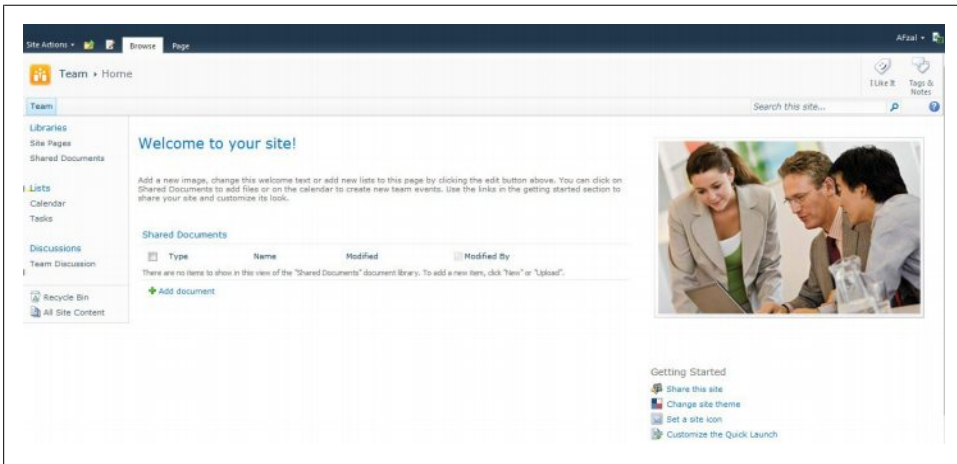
Site Actions ▾ Browse Page

AFzal ▾

Team ▸ Home

I Like It

Tags & Notes

Team

Search this site...

Libraries
Site Pages
Shared Documents

Lists
Calendar
Tasks

Discussions
Team Discussion

Recycle Bin
All Site Content

Welcome to your site!

Add a new image, change this welcome text or add new lists to this page by clicking the edit button above. You can click on Shared Documents to add files or on the calendar to create new team events. Use the links in the getting started section to share your site and customize its look.

Shared Documents

| Type | Name | Modified | Modified By |
|---|---|---|---|

There are no items to show in this view of the "Shared Documents" document library. To add a new item, click "New" or "Upload".

Add document

Getting Started
Share this site
Change site theme
Set a site icon
Customize the Quick Launch